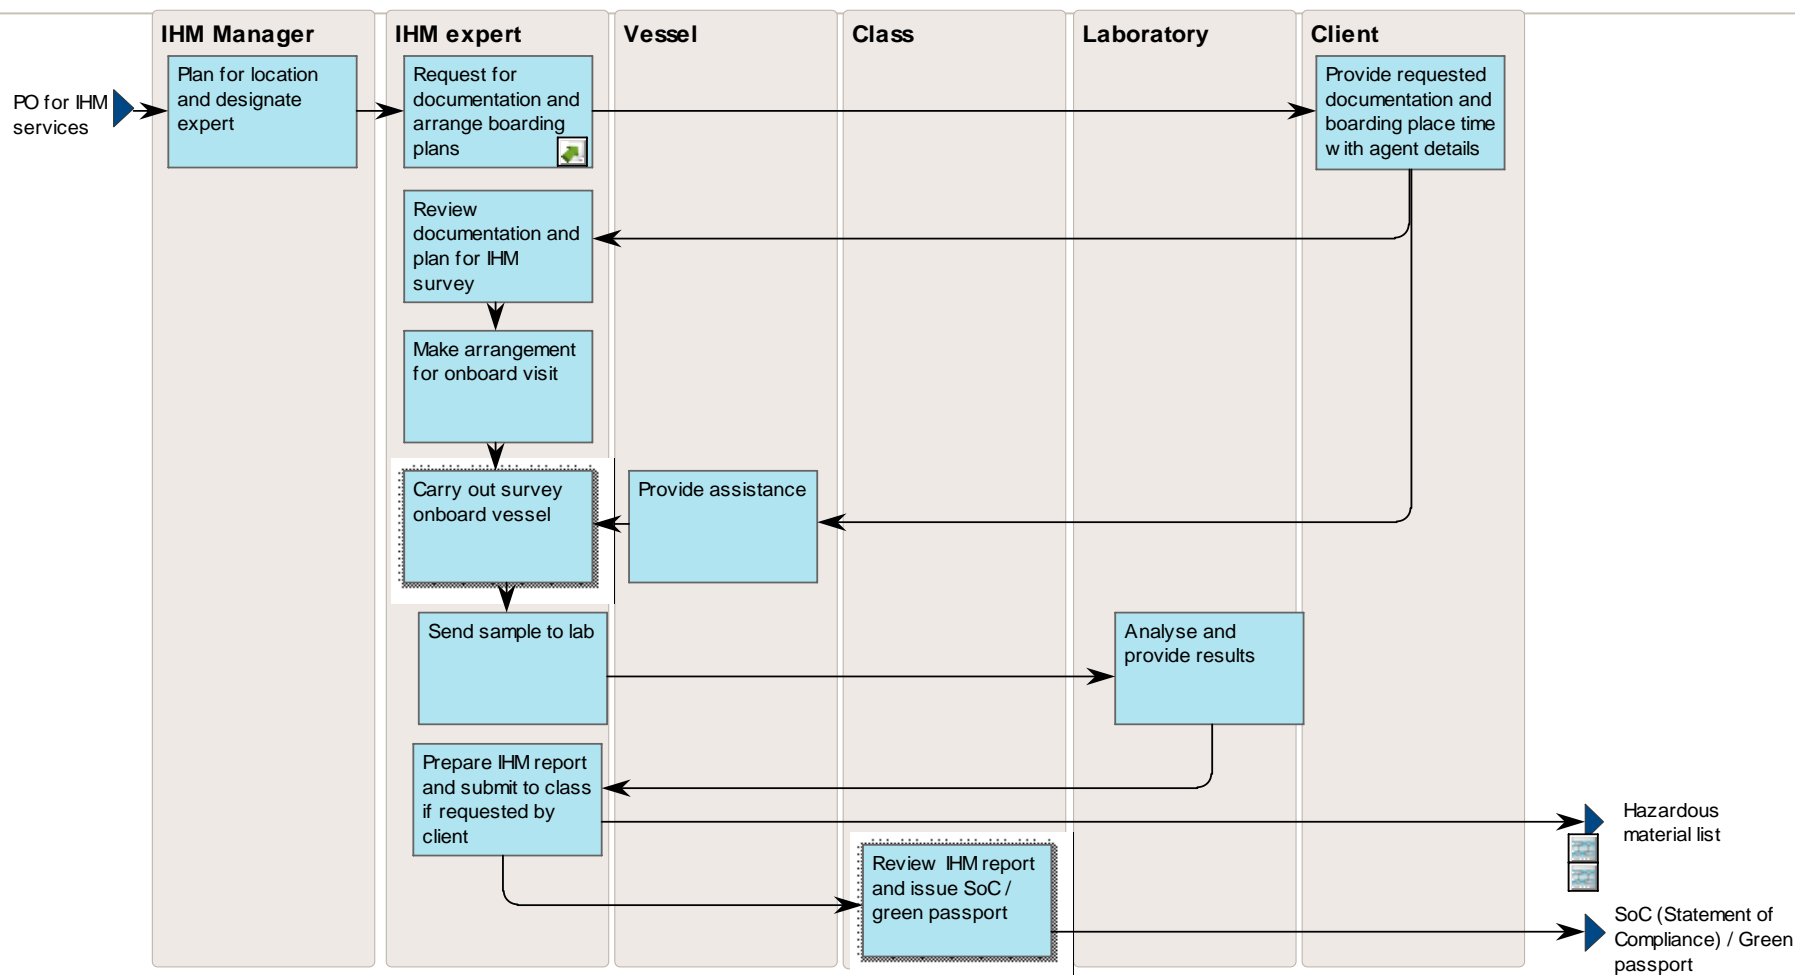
IHM Manager
IHM expert
Vessel
Class
Laboratory
Client

PO for IHM services

Plan for location and designate expert

Request for documentation and arrange boarding plans

Provide requested documentation and boarding place time w ith agent details

Review documentation and plan for IHM survey

Make arrangement for onboard visit

Carry out survey onboard vessel

Provide assistance

Send sample to lab

Analyse and provide results

Prepare IHM report and submit to class if requested by client

Hazardous material list

Review IHM report and issue SoC / green passport

SoC (Statement of Compliance) / Green passport